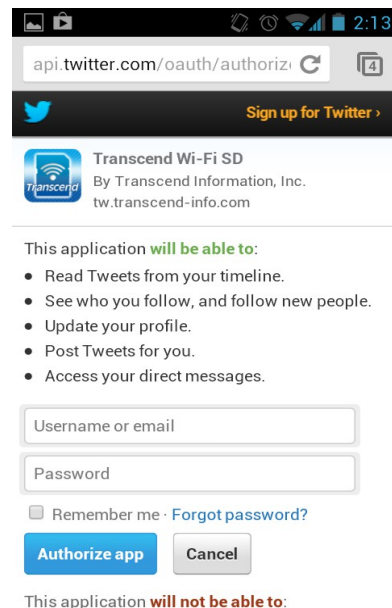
2:13

api.twitter.com/oauth/authoriz

4

Sign up for Twitter ›

Transcend

Transcend Wi-Fi SD
By Transcend Information, Inc.
tw.transcend-info.com

This application will be able to:

- Read Tweets from your timeline.
- See who you follow, and follow new people.
- Update your profile.
- Post Tweets for you.
- Access your direct messages.

Username or email

Password

Remember me · Forgot password?

Authorize app

Cancel

This application will not be able to: